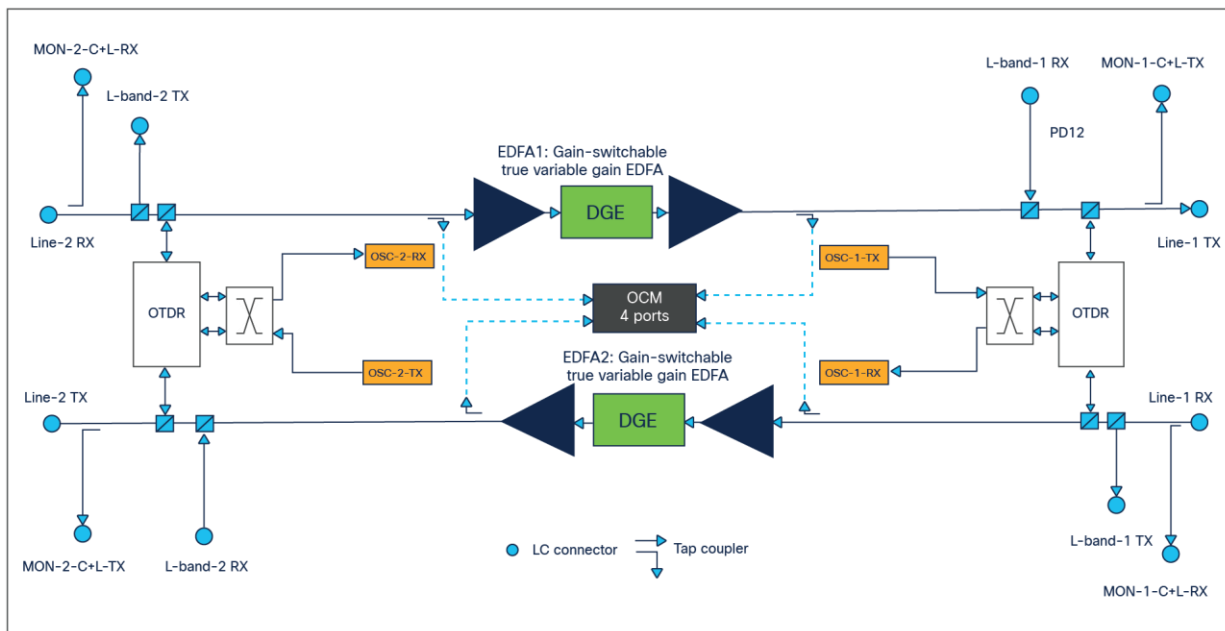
MON-2-C+L-RX

L-band-2 TX

Line-2 RX

EDFA1: Gain-switchable true variable gain EDFA

DGE

L-band-1 RX

MON-1-C+L-TX

PD12

Line-1 TX

OTDR

OSC-2-RX

OCM
4 ports

OSC-1-TX

OTDR

OSC-2-TX

EDFA2: Gain-switchable true variable gain EDFA

OSC-1-RX

Line-2 TX

DGE

Line-1 RX

MON-2-C+L-TX

L-band-2 RX

LC connector

Tap coupler

L-band-1 TX

MON-1-C+L-RX